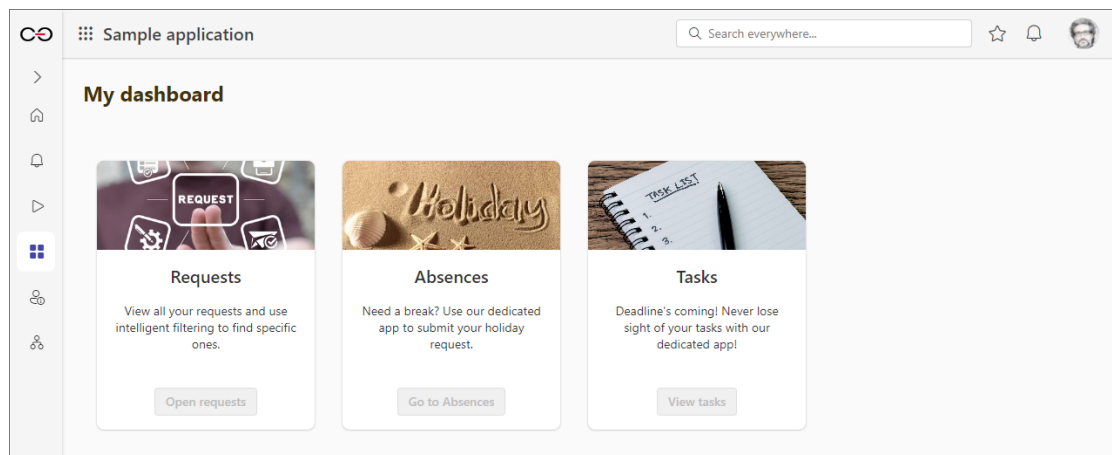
Sample application

Search everywhere...

My dashboard

REQUEST

Requests

View all your requests and use intelligent filtering to find specific ones.

Open requests

Holiday

Absences

Need a break? Use our dedicated app to submit your holiday request.

Go to Absences

TASK LIST
1.
2.
3.

Tasks

Deadline's coming! Never lose sight of your tasks with our dedicated app!

View tasks